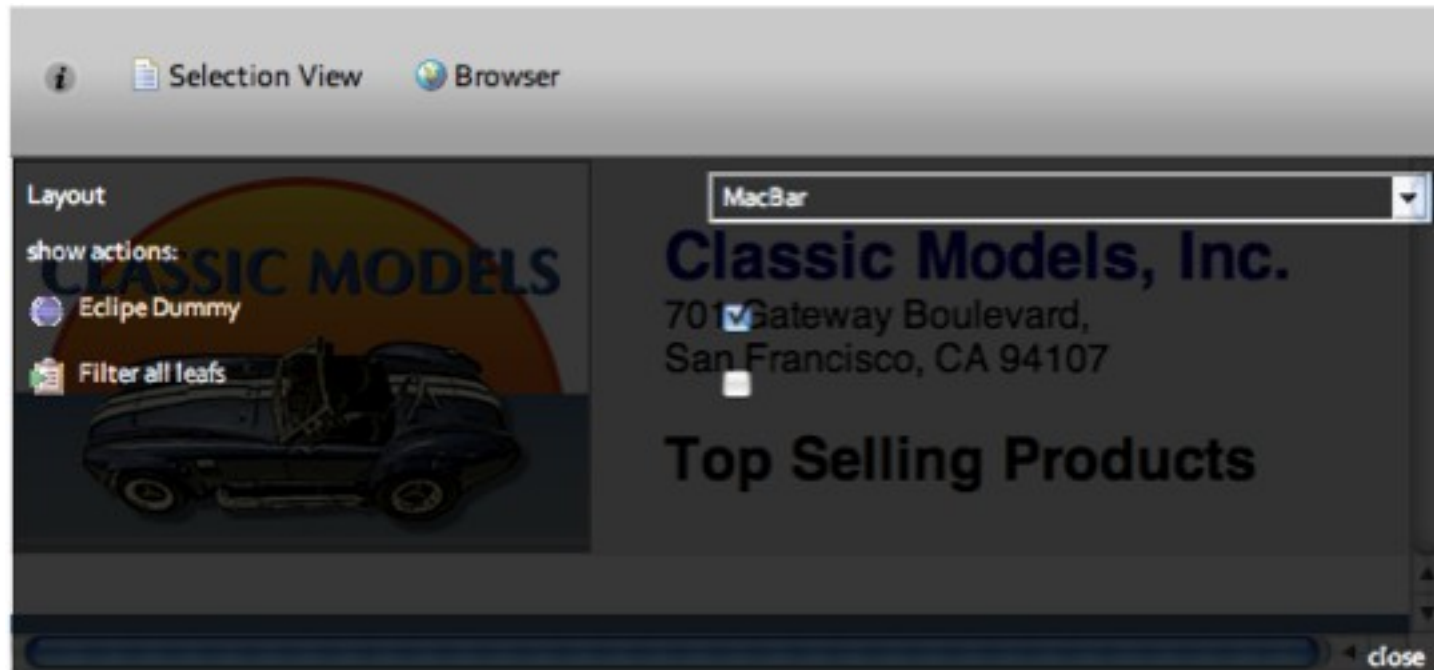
i Selection View Browser

Layout

show actions:

CLASSIC MODELS

Eclipe Dummy

Filter all leafs

MacBar

Classic Models, Inc.

701 Gateway Boulevard, San Francisco, CA 94107

Top Selling Products

close